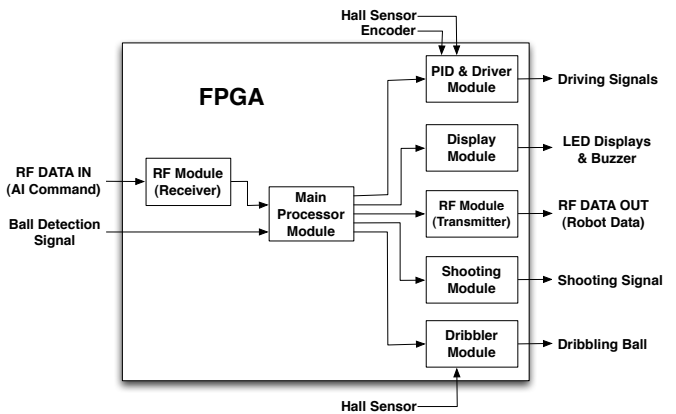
Hall Sensor
Encoder

FPGA

PID & Driver Module

Driving Signals

RF DATA IN (AI Command)

RF Module (Receiver)

Ball Detection Signal

Main Processor Module

Display Module

LED Displays & Buzzer

RF Module (Transmitter)

RF DATA OUT (Robot Data)

Shooting Module

Shooting Signal

Dribbler Module

Dribbling Ball

Hall Sensor